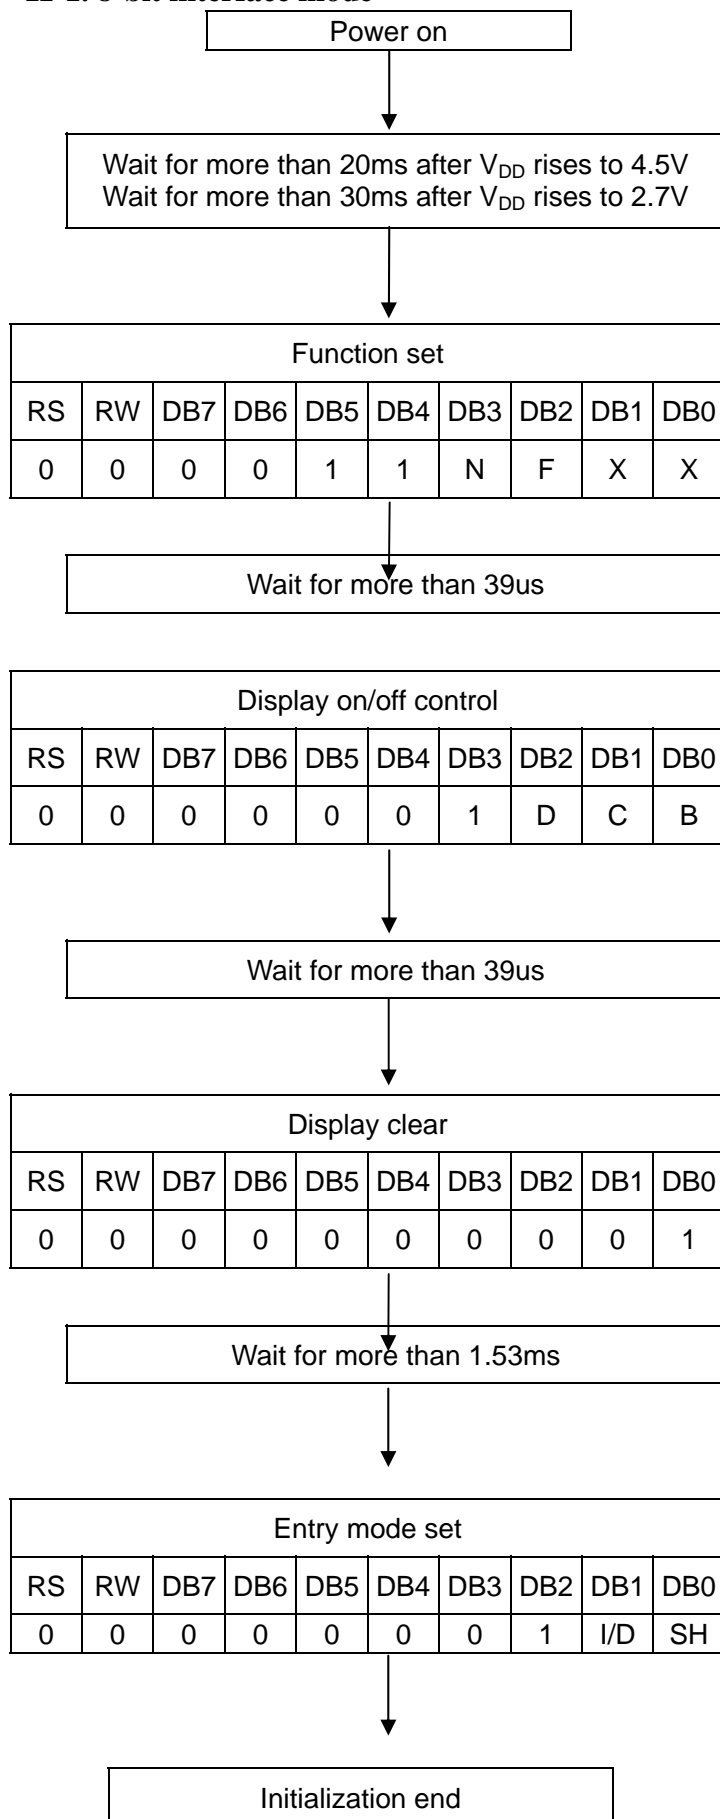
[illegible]

Power on

Wait for more than 20ms after $V_{DD}$ rises to 4.5V
Wait for more than 30ms after $V_{DD}$ rises to 2.7V

Function set

| RS | RW | DB7 | DB6 | DB5 | DB4 | DB3 | DB2 | DB1 | DB0 |
|---|---|---|---|---|---|---|---|---|---|
| 0 | 0 | 0 | 0 | 1 | 1 | N | F | X | X |

Wait for more than 39us

Display on/off control

| RS | RW | DB7 | DB6 | DB5 | DB4 | DB3 | DB2 | DB1 | DB0 |
|---|---|---|---|---|---|---|---|---|---|
| 0 | 0 | 0 | 0 | 0 | 0 | 1 | D | C | B |

Wait for more than 39us

Display clear

| RS | RW | DB7 | DB6 | DB5 | DB4 | DB3 | DB2 | DB1 | DB0 |
|---|---|---|---|---|---|---|---|---|---|
| 0 | 0 | 0 | 0 | 0 | 0 | 0 | 0 | 0 | 1 |

Wait for more than 1.53ms

Entry mode set

| RS | RW | DB7 | DB6 | DB5 | DB4 | DB3 | DB2 | DB1 | DB0 |
|---|---|---|---|---|---|---|---|---|---|
| 0 | 0 | 0 | 0 | 0 | 0 | 0 | 1 | I/D | SH |

Initialization end